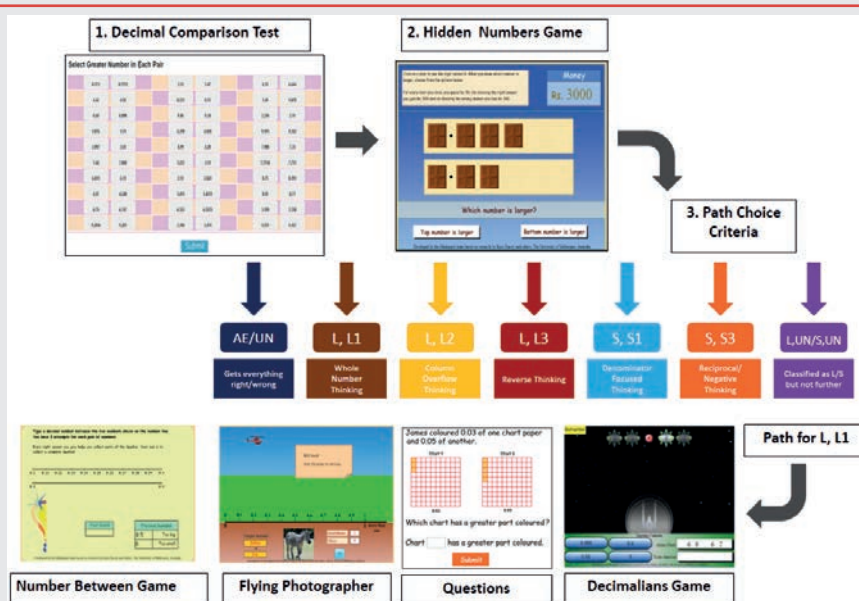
1. Decimal Comparison Test

Select Greater Number in Each Pair

Submit

2. Hidden Numbers Game

Money

Rs. 3000

Which number is larger?

Top number is larger

Bottom number is larger

3. Path Choice Criteria

AE/UN

Gets everything right/wrong

L, L1

Whole Number Thinking

L, L2

Column Overflow Thinking

L, L3

Reverse Thinking

S, S1

Denominator Focused Thinking

S, S3

Reciprocal/ Negative Thinking

L,UN/S,UN

Classified as L/S but not further

Path for L, L1

James coloured 0.03 of one chart paper and 0.05 of another.

Chart 1

Chart 2

Which chart has a greater part coloured?

Chart [ ] has a greater part coloured.

Submit

Number Between Game

Flying Photographer

Questions

Decimalians Game